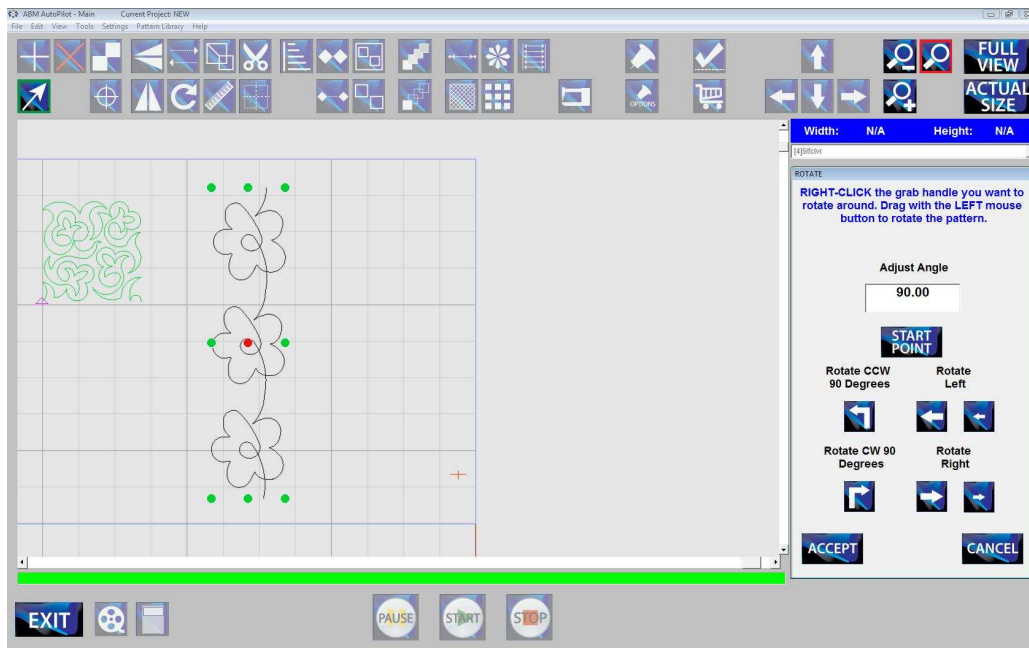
ABM AutoPilot - Main Current Project: NEW

File Edit View Tools Settings Pattern Library Help

OPTIONS

FULL VIEW

ACTUAL SIZE

Width: N/A Height: N/A

[4]5lfclvi

ROTATE

RIGHT-CLICK the grab handle you want to rotate around. Drag with the LEFT mouse button to rotate the pattern.

Adjust Angle

90.00

START POINT

Rotate CCW 90 Degrees

Rotate Left

Rotate CW 90 Degrees

Rotate Right

ACCEPT

CANCEL

EXIT

PAUSE

START

STOP